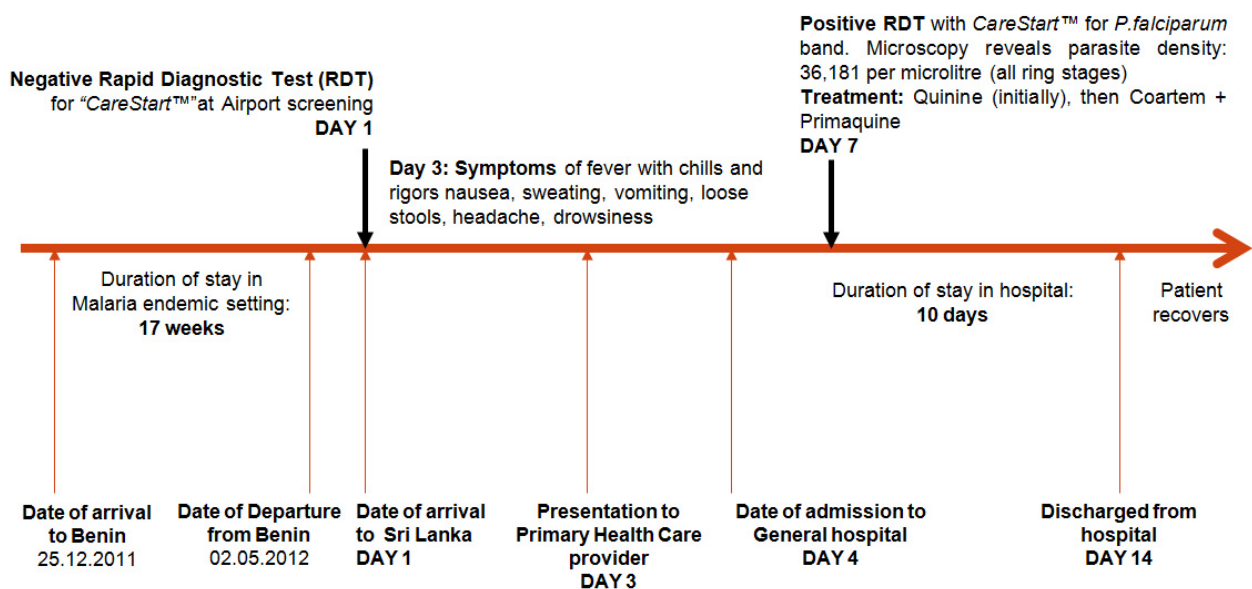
**Negative Rapid Diagnostic Test (RDT)** for *"CareStart™"* at Airport screening **DAY 1**

**Day 3: Symptoms** of fever with chills and rigors nausea, sweating, vomiting, loose stools, headache, drowsiness

**Positive RDT** with *CareStart™* for *P.falciparum* band. Microscopy reveals parasite density: 36,181 per microlitre (all ring stages) **Treatment:** Quinine (initially), then Coartem + Primaquine **DAY 7**

Duration of stay in Malaria endemic setting: **17 weeks**

Duration of stay in hospital: **10 days**

Patient recovers

**Date of arrival to Benin** 25.12.2011

**Date of Departure from Benin** 02.05.2012

**Date of arrival to Sri Lanka DAY 1**

**Presentation to Primary Health Care provider DAY 3**

**Date of admission to General hospital DAY 4**

**Discharged from hospital DAY 14**